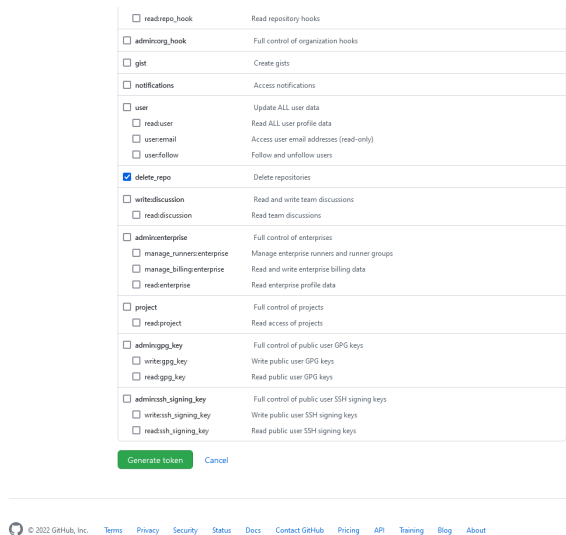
| | |
|---|---|
| read:repo_hook | Read repository hooks |
| admin:org_hook | Full control of organization hooks |
| gist | Create gists |
| notifications | Access notifications |
| user | Update ALL user data |
| read:user | Read ALL user profile data |
| user:email | Access user email addresses (read-only) |
| user:follow | Follow and unfollow users |
| delete_repo | Delete repositories |
| write:discussion | Read and write team discussions |
| read:discussion | Read team discussions |
| admin:enterprise | Full control of enterprises |
| manage_runners:enterprise | Manage enterprise runners and runner groups |
| manage_billing:enterprise | Read and write enterprise billing data |
| read:enterprise | Read enterprise profile data |
| project | Full control of projects |
| read:project | Read access of projects |
| admin:gpg_key | Full control of public user GPG keys |
| write:gpg_key | Write public user GPG keys |
| read:gpg_key | Read public user GPG keys |
| admin:ssh_signing_key | Full control of public user SSH signing keys |
| write:ssh_signing_key | Write public user SSH signing keys |
| read:ssh_signing_key | Read public user SSH signing keys |

Generate token Cancel

© 2022 GitHub, Inc. Terms Privacy Security Status Docs Contact GitHub Pricing API Training Blog About